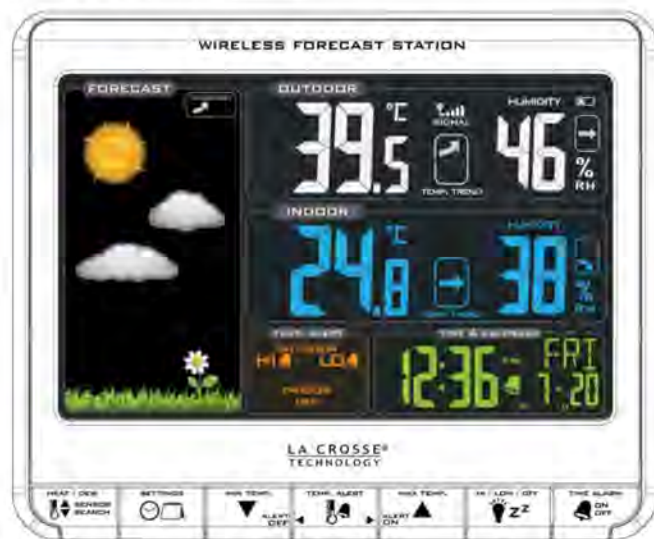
WIRELESS FORECAST STATION

FORECAST

OUTDOOR

39.5 °C

SIGNAL

TEMP. TREND

HUMIDITY

46 %RH

INDOOR

24.8 °C

HUMIDITY

38 %RH

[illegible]

HI4 LO4

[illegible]

TIME & CALENDAR

12:36 FRI 1-20

LA CROSSE®
TECHNOLOGY

HEAT / DEW SENSOR SEARCH

SETTINGS

MIN TEMP.

ALERT OFF

TEMP. ALERT

ALERT ON

MAX TEMP.

HI / LOW / QTY

TIME ALARM ON OFF